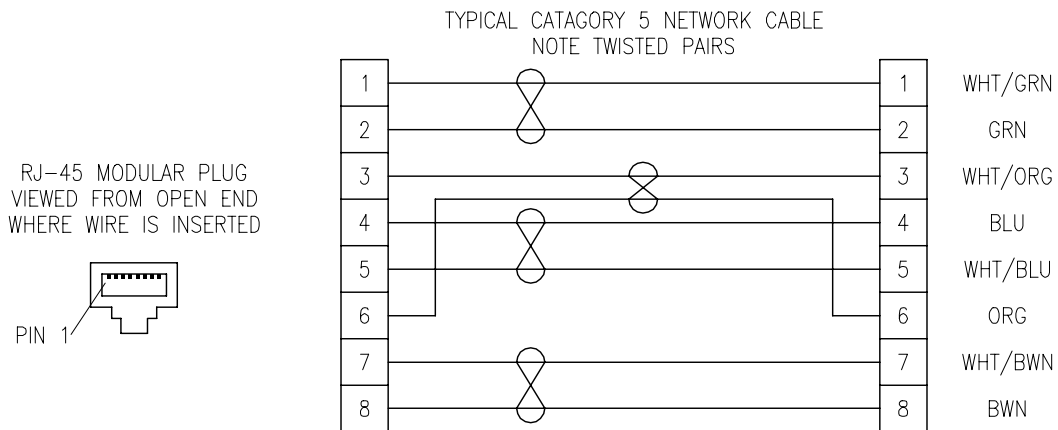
TYPICAL CATAGORY 5 NETWORK CABLE
NOTE TWISTED PAIRS

RJ-45 MODULAR PLUG
VIEWED FROM OPEN END
WHERE WIRE IS INSERTED

PIN 1

| 1 | 1 | WHT/GRN |
|---|---|---|
| 2 | 2 | GRN |
| 3 | 3 | WHT/ORG |
| 4 | 4 | BLU |
| 5 | 5 | WHT/BLU |
| 6 | 6 | ORG |
| 7 | 7 | WHT/BWN |
| 8 | 8 | BWN |